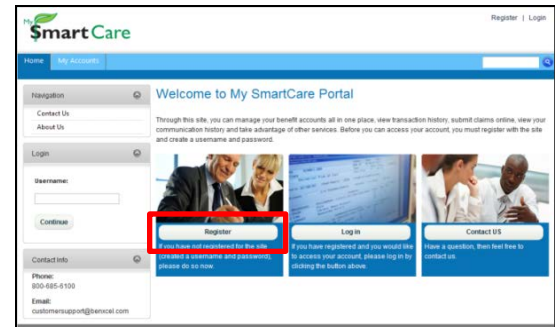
My $mart Care

Register | Login

Home My Accounts

Navigation

Contact Us

About Us

Login

Username:

Continue

Contact Info

Phone:
800-685-6100

Email:
customersupport@benxcel.com

Welcome to My SmartCare Portal

Through this site, you can manage your benefit accounts all in one place, view transaction history, submit claims online, view your communication history and take advantage of other services. Before you can access your account, you must register with the site and create a username and password.

Register

If you have not registered for the site (created a username and password), please do so now.

Log In

If you have registered and you would like to access your account, please log in by clicking the button above.

Contact US

Have a question, then feel free to contact us.